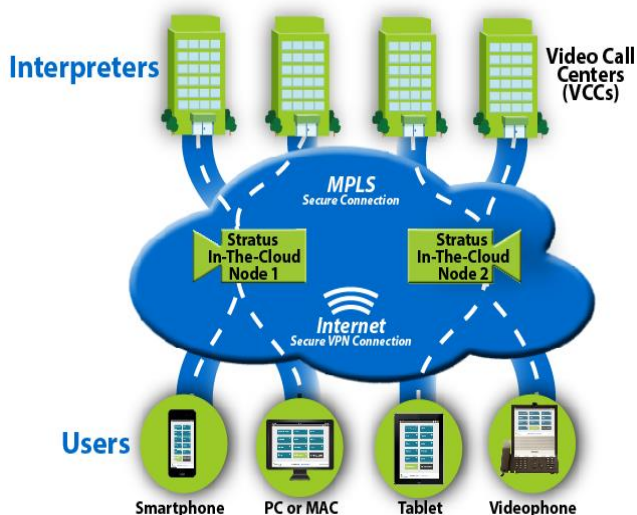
Interpreters

Video Call Centers (VCCs)

MPLS
Secure Connection

Stratus In-The-Cloud Node 1

Stratus In-The-Cloud Node 2

Internet
Secure VPN Connection

Users

Smartphone

PC or MAC

Tablet

Videophone